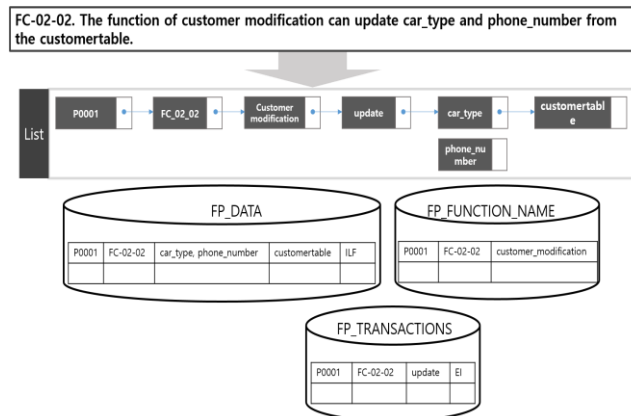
FC-02-02. The function of customer modification can update car_type and phone_number from the customertable.

List

P0001

FC_02_02

Customer modification

update

car_type

customertable

phone_number

FP_DATA

| P0001 | FC-02-02 | car_type, phone_number | customertable | ILF |
|---|---|---|---|---|
| | | | | |

FP_FUNCTION_NAME

| P0001 | FC-02-02 | customer_modification |
|---|---|---|
| | | |

FP_TRANSACTIONS

| P0001 | FC-02-02 | update | EI |
|---|---|---|---|
| | | | |